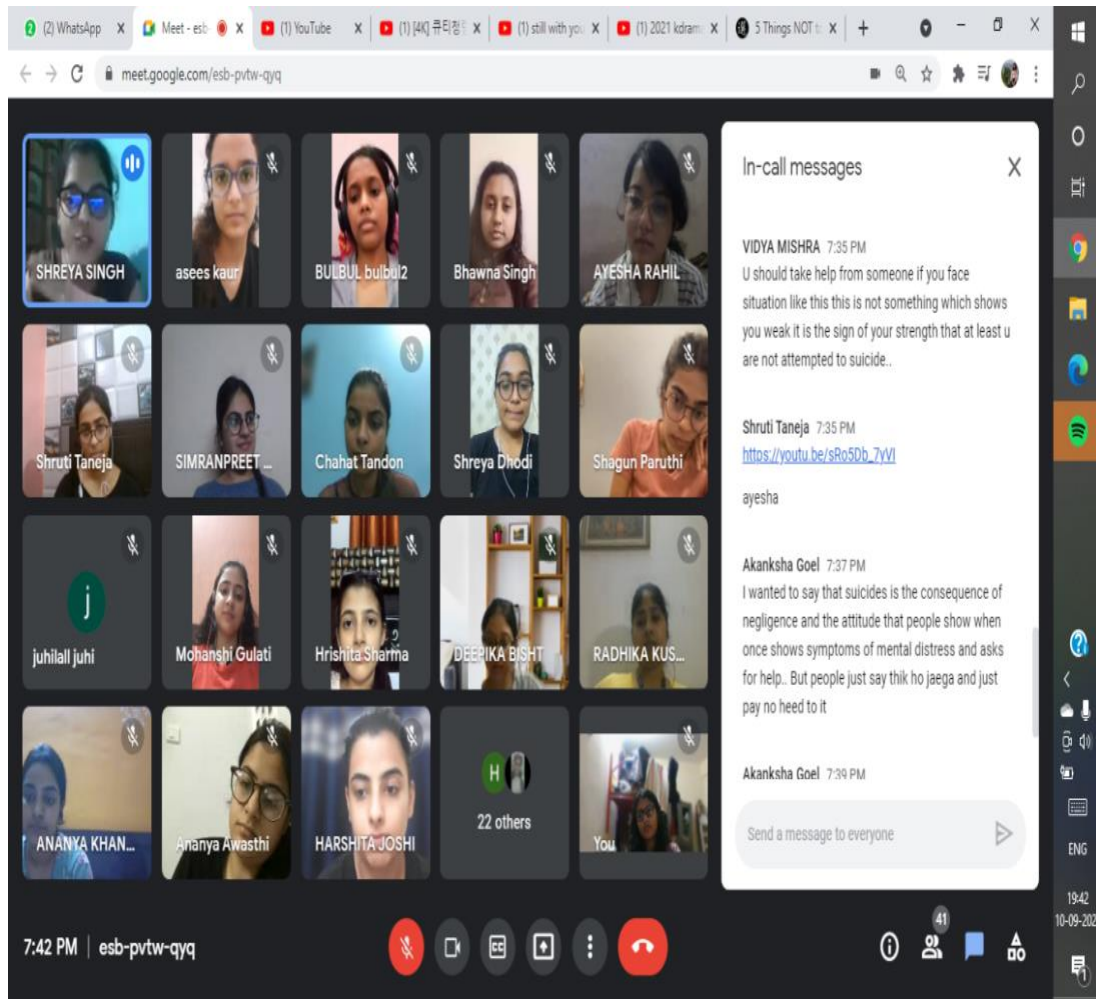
(2) WhatsApp X | Meet - esb X | (1) YouTube X | (1) [4K] 큐티청 X | (1) still with you X | (1) 2021 kdram X | 5 Things NOT t X | +

meet.google.com/esb-pvtw-qyq

SHREYA SINGH
asees kaur
BULBUL bulbul2
Bhawna Singh
AYESHA RAHIL
Shruti Taneja
SIMRANPREET ...
Chahat Tandon
Shreya Dhodi
Shagun Paruthi
j
juhilall juhi
Mohanshi Gulati
Hrishita Sharma
DEEPIKA BISHT
RADHIKA KUS...
ANANYA KHAN...
Ananya Awasthi
HARSHITA JOSHI
H
22 others
You

In-call messages

VIDYA MISHRA 7:35 PM
U should take help from someone if you face situation like this this is not something which shows you weak it is the sign of your strength that at least u are not attempted to suicide..

Shruti Taneja 7:35 PM
https://youtu.be/sRo5Db_7yVI

ayesha

Akanksha Goel 7:37 PM
I wanted to say that suicides is the consequence of negligence and the attitude that people show when once shows symptoms of mental distress and asks for help.. But people just say thik ho jaega and just pay no heed to it

Akanksha Goel 7:39 PM

Send a message to everyone

7:42 PM | esb-pvtw-qyq

41

ENG
19:42
10-09-202